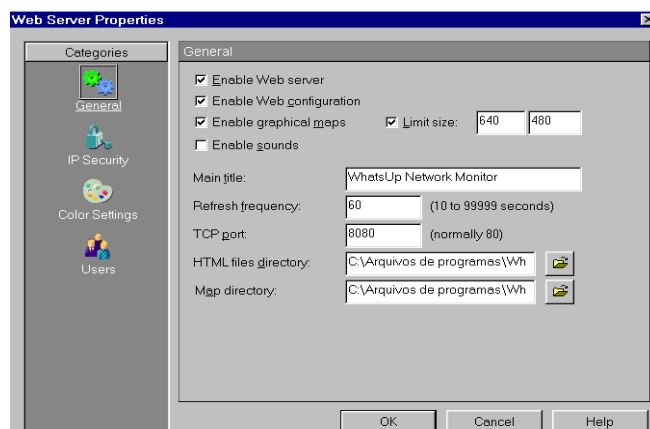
Web Server Properties

Categories

General

IP Security

Color Settings

Users

General

☑ Enable Web server

☑ Enable Web configuration

☑ Enable graphical maps

☑ Limit size: 640 480

☐ Enable sounds

Main title: WhatsUp Network Monitor

Refresh frequency: 60 (10 to 99999 seconds)

TCP port: 8080 (normally 80)

HTML files directory: C:\Arquivos de programas\Wh

Map directory: C:\Arquivos de programas\Wh

OK Cancel Help